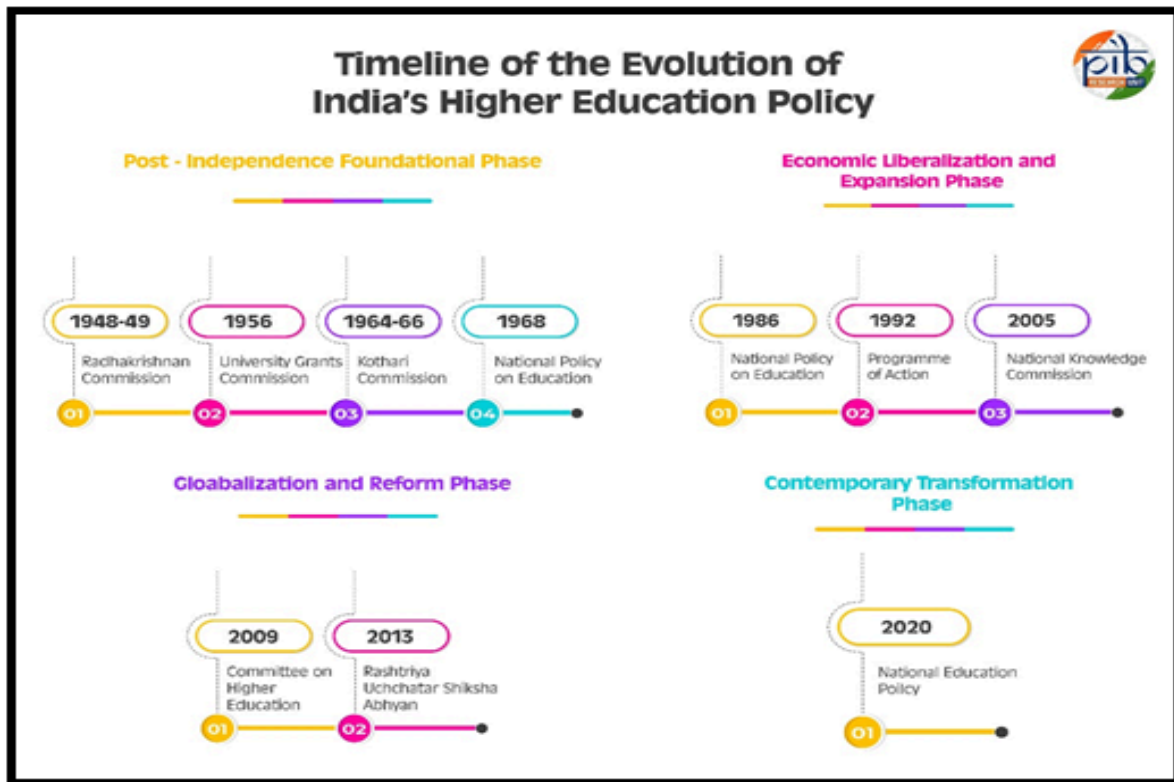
Timeline of the Evolution of India's Higher Education Policy

pib

Post - Independence Foundational Phase

1948-49
Radhakrishnan Commission
01

1956
University Grants Commission
02

1964-66
Kothari Commission
03

1968
National Policy on Education
04

Economic Liberalization and Expansion Phase

1986
National Policy on Education
01

1992
Programme of Action
02

2005
National Knowledge Commission
03

Gloabalization and Reform Phase

2009
Committee on Higher Education
01

2013
Rashtriya Uchchatar Shiksha Abhyan
02

Contemporary Transformation Phase

2020
National Education Policy
01